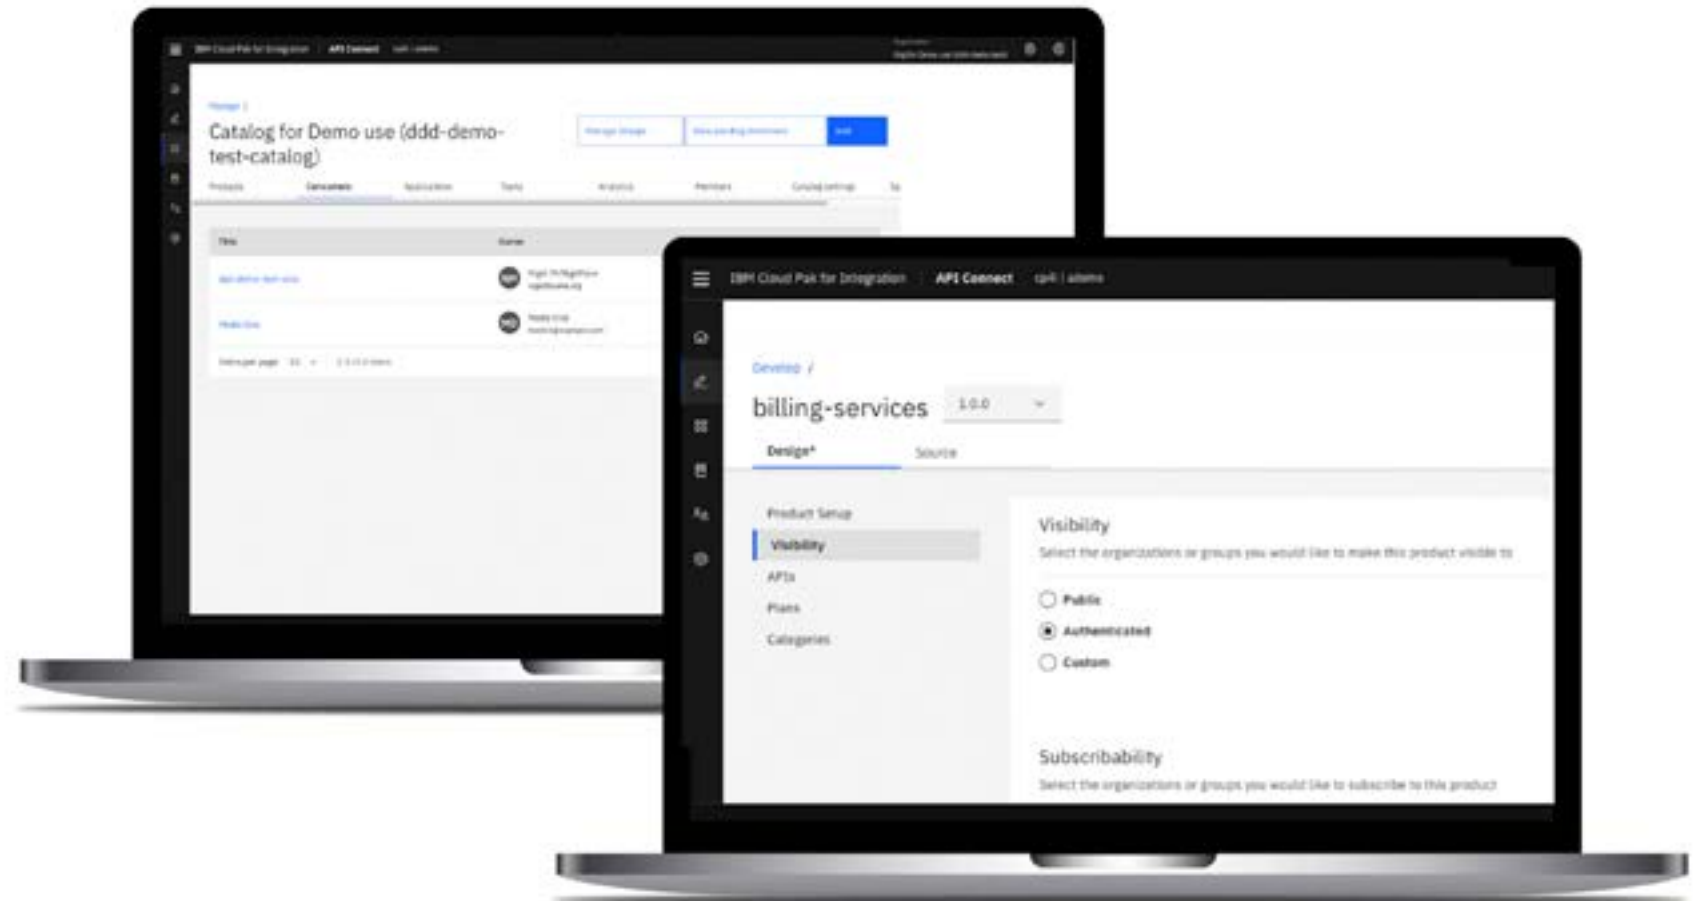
IBM Cloud Pak for Integration | API Connect | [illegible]

Manage /

Catalog for Demo use (ddd-demo-test-catalog)

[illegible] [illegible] Add

Products Consumers Applications Tasks Analytics Members Catalog settings

| Title | Owner |
|---|---|
| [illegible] | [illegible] |
| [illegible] | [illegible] |

Items per page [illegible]

IBM Cloud Pak for Integration API Connect cp4i | admin

Develop /

billing-services 1.0.0

Design* Source

Product Setup
Visibility
APIs
Plans
Categories

Visibility
Select the organizations or groups you would like to make this product visible to

Public
Authenticated
Custom

Subscribability
Select the organizations or groups you would like to subscribe to this product